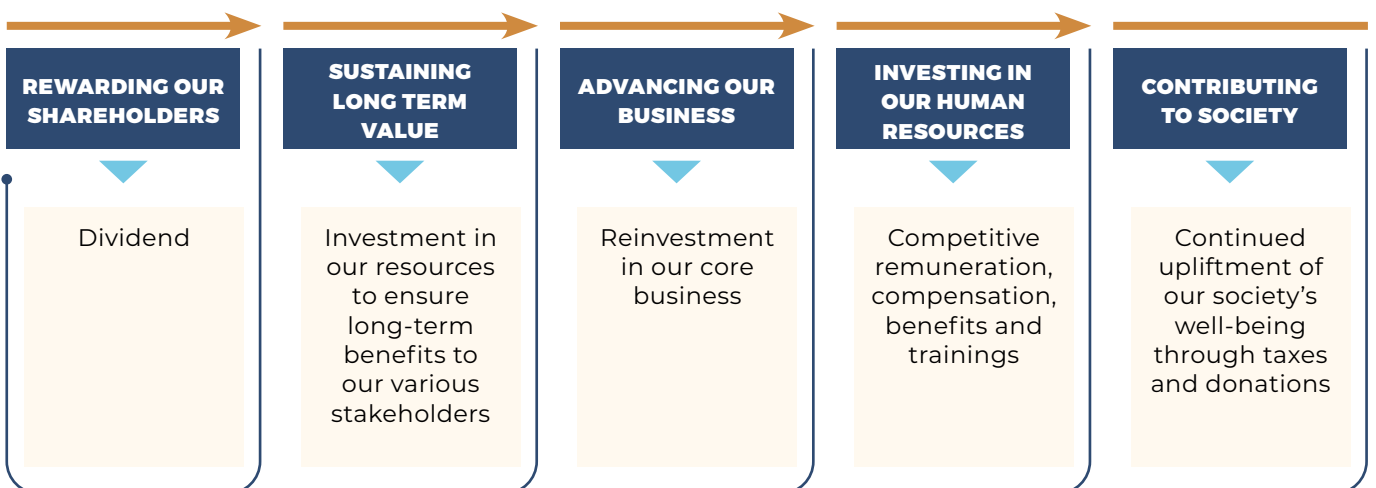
REWARDING OUR SHAREHOLDERS

Dividend

SUSTAINING LONG TERM VALUE

Investment in our resources to ensure long-term benefits to our various stakeholders

ADVANCING OUR BUSINESS

Reinvestment in our core business

INVESTING IN OUR HUMAN RESOURCES

Competitive remuneration, compensation, benefits and trainings

CONTRIBUTING TO SOCIETY

Continued upliftment of our society's well-being through taxes and donations